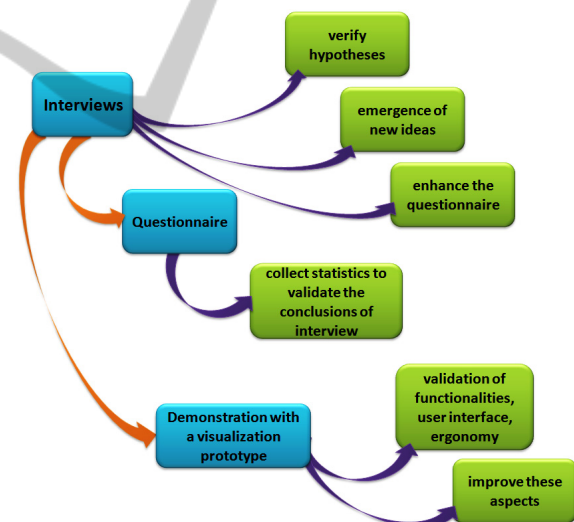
Interviews

verify hypotheses

emergence of new ideas

enhance the questionnaire

Questionnaire

collect statistics to validate the conclusions of interview

Demonstration with a visualization prototype

validation of functionalities, user interface, ergonomy

improve these aspects